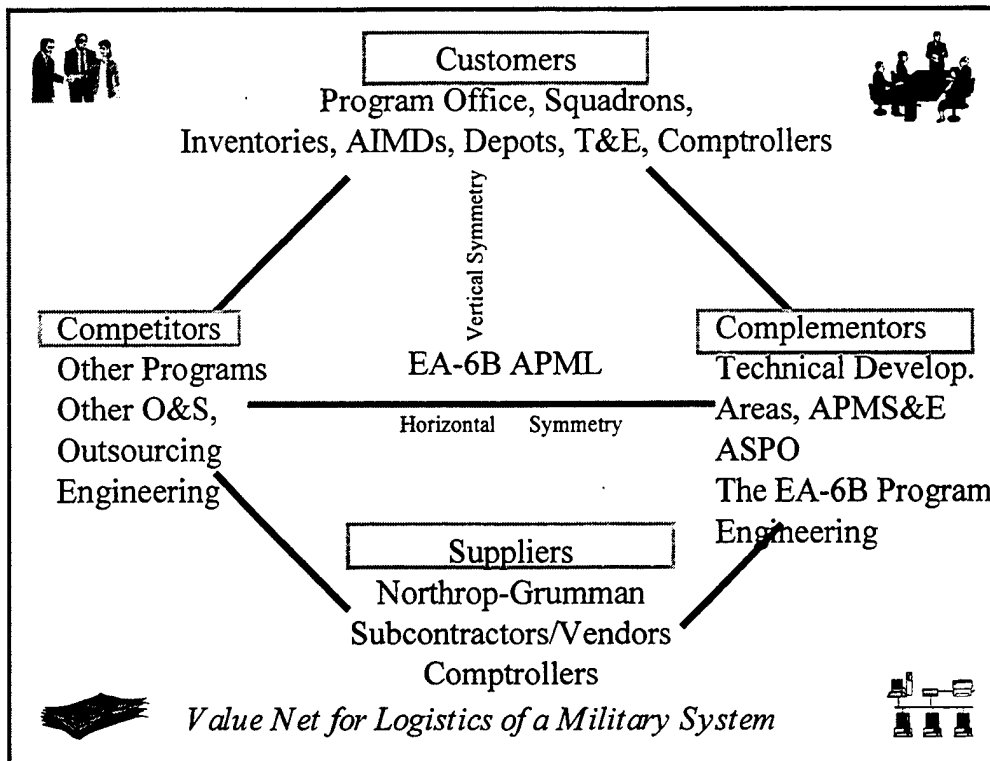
Customers
Program Office, Squadrons, Inventories, AIMDs, Depots, T&E, Comptrollers

Vertical Symmetry

Competitors
Other Programs
Other O&S,
Outsourcing
Engineering

EA-6B APML

Horizontal Symmetry

Complementors
Technical Develop.
Areas, APMS&E
ASPO
The EA-6B Program
Engineering

Suppliers
Northrop-Grumman
Subcontractors/Vendors
Comptrollers

Value Net for Logistics of a Military System